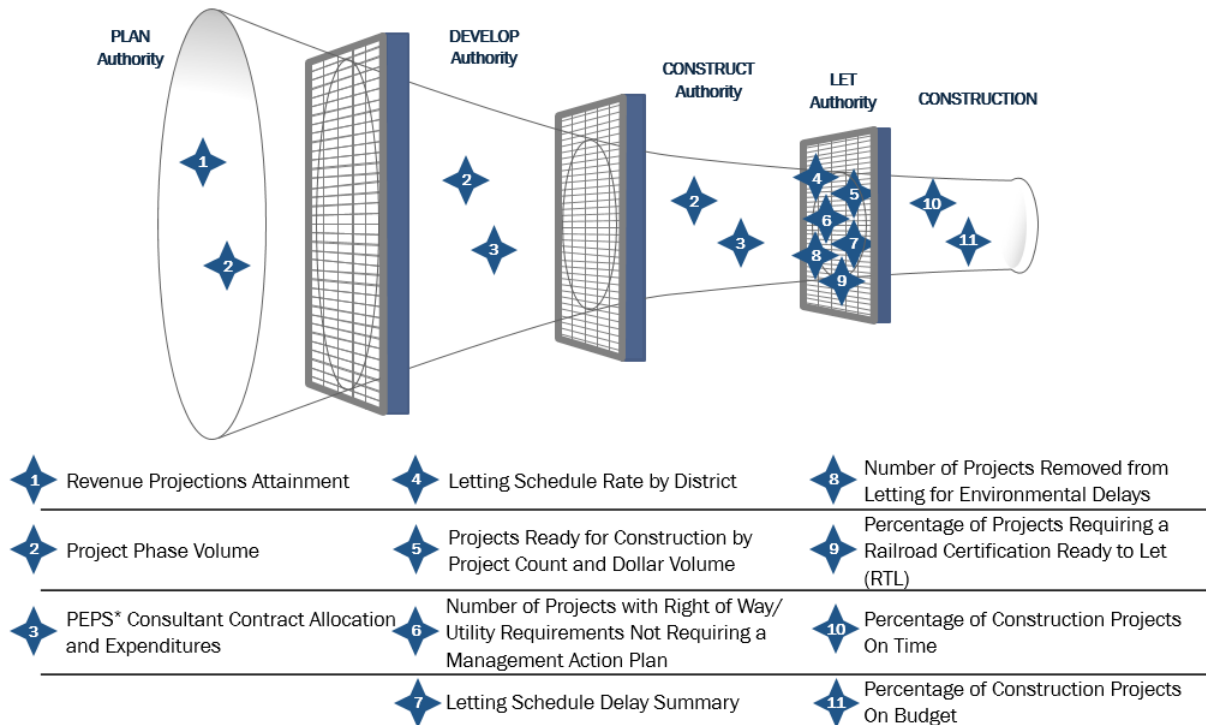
PLAN Authority

DEVELOP Authority

CONSTRUCT Authority

LET Authority

CONSTRUCTION

1
2
2
3
2
3
4
5
6
7
8
9
10
11

1 Revenue Projections Attainment

4 Letting Schedule Rate by District

8 Number of Projects Removed from Letting for Environmental Delays

2 Project Phase Volume

5 Projects Ready for Construction by Project Count and Dollar Volume

9 Percentage of Projects Requiring a Railroad Certification Ready to Let (RTL)

3 PEPS* Consultant Contract Allocation and Expenditures

6 Number of Projects with Right of Way/ Utility Requirements Not Requiring a Management Action Plan

10 Percentage of Construction Projects On Time

7 Letting Schedule Delay Summary

11 Percentage of Construction Projects On Budget